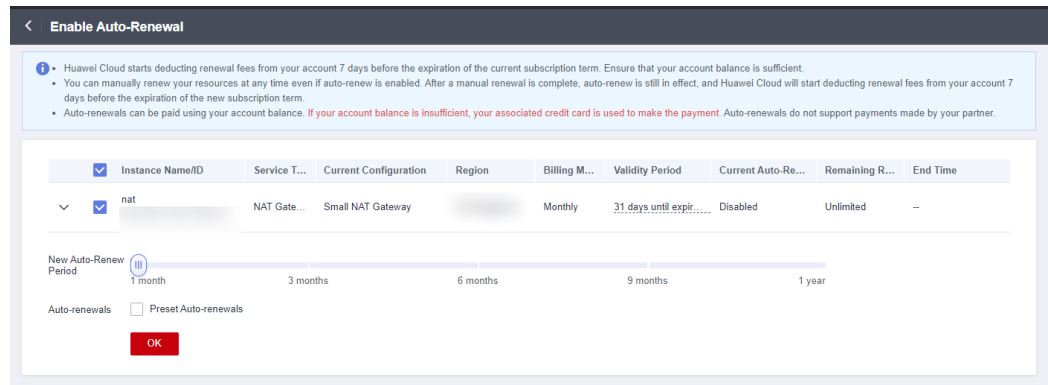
< Enable Auto-Renewal

• Huawei Cloud starts deducting renewal fees from your account 7 days before the expiration of the current subscription term. Ensure that your account balance is sufficient.
• You can manually renew your resources at any time even if auto-renew is enabled. After a manual renewal is complete, auto-renew is still in effect, and Huawei Cloud will start deducting renewal fees from your account 7 days before the expiration of the new subscription term.
• Auto-renewals can be paid using your account balance. If your account balance is insufficient, your associated credit card is used to make the payment. Auto-renewals do not support payments made by your partner.

| | Instance Name/ID | Service T... | Current Configuration | Region | Billing M... | Validity Period | Current Auto-Re... | Remaining R... | End Time |
|---|---|---|---|---|---|---|---|---|---|
| | nat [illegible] | NAT Gate... | Small NAT Gateway | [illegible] | Monthly | 31 days until expir... | Disabled | Unlimited | -- |

New Auto-Renew Period
1 month
3 months
6 months
9 months
1 year

Auto-renewals
Preset Auto-renewals

OK